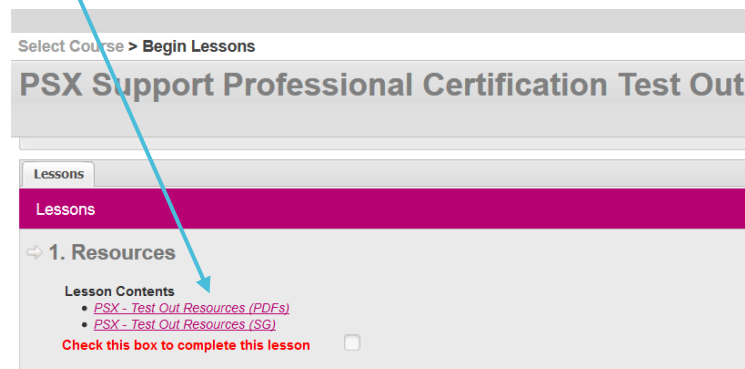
Select Course > Begin Lessons

PSX Support Professional Certification Test Out

Lessons

Lessons

⇨ 1. Resources

Lesson Contents
- PSX - Test Out Resources (PDFs)
- PSX - Test Out Resources (SG)

Check this box to complete this lesson